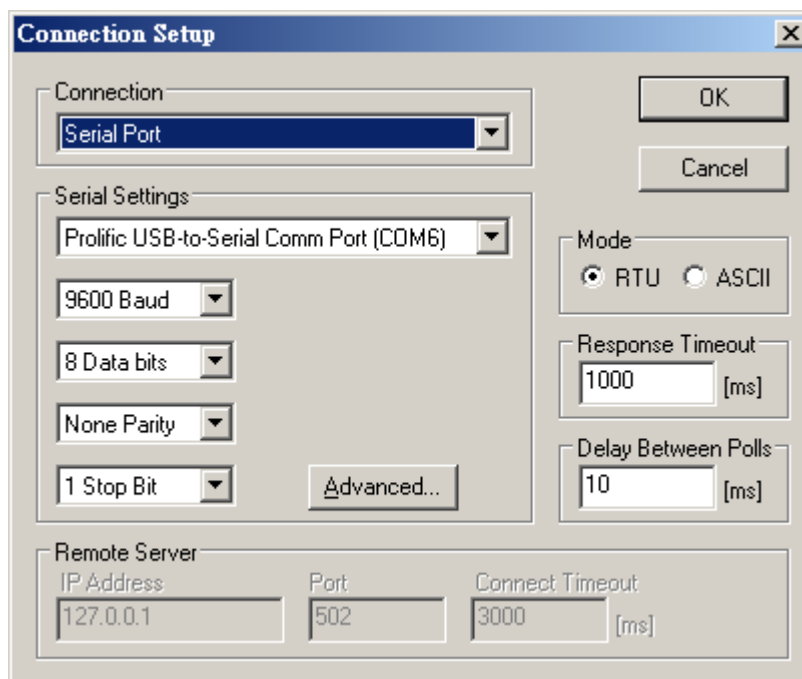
Connection Setup

Connection
Serial Port

OK

Cancel

Serial Settings
Prolific USB-to-Serial Comm Port (COM6)

9600 Baud

8 Data bits

None Parity

1 Stop Bit

Advanced...

Mode
RTU ASCII

Response Timeout
1000 [ms]

Delay Between Polls
10 [ms]

Remote Server
IP Address
127.0.0.1
Port
502
Connect Timeout
3000 [ms]